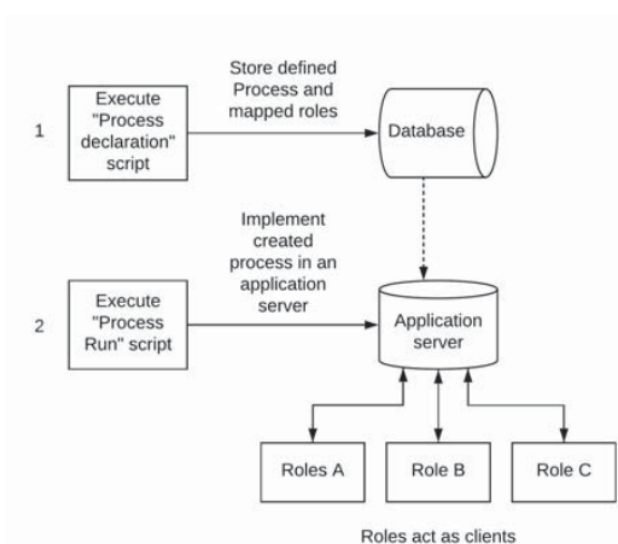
1

Execute "Process declaration" script

Store defined Process and mapped roles

Database

Implement created process in an application server

2

Execute "Process Run" script

Application server

Roles A

Role B

Role C

Roles act as clients